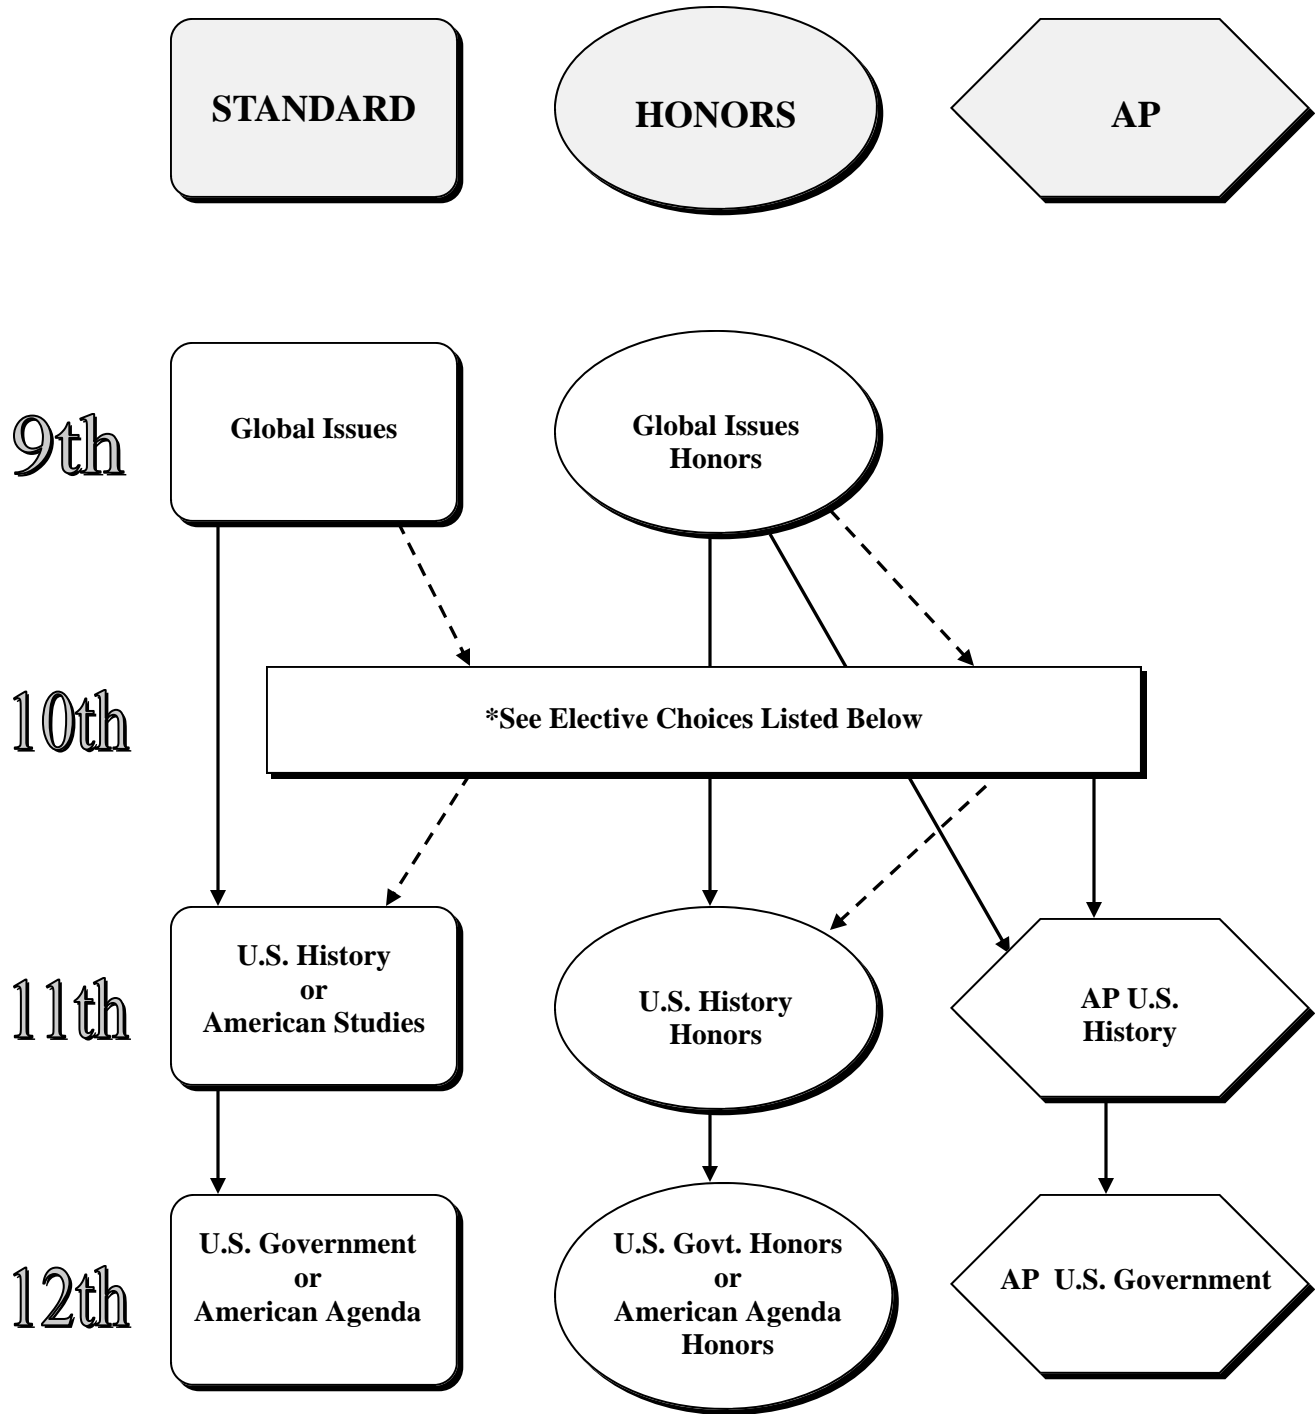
STANDARD

HONORS

AP

9th

Global Issues

Global Issues Honors

10th

*See Elective Choices Listed Below

11th

U.S. History or American Studies

U.S. History Honors

AP U.S. History

12th

U.S. Government or American Agenda

U.S. Govt. Honors or American Agenda Honors

AP U.S. Government